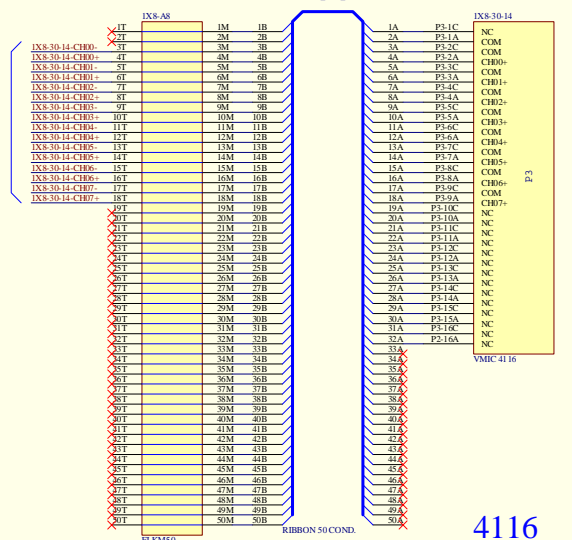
1X8-A8

1T
2T
3T
4T
5T
6T
7T
8T
9T
10T
11T
12T
13T
14T
15T
16T
17T
18T
19T
20T
21T
22T
23T
24T
25T
26T
27T
28T
29T
30T
31T
32T
33T
34T
35T
36T
37T
38T
39T
40T
41T
42T
43T
44T
45T
46T
47T
48T
49T
50T

1X8-30-14-CH00-
1X8-30-14-CH00+
1X8-30-14-CH01-
1X8-30-14-CH01+
1X8-30-14-CH02-
1X8-30-14-CH02+
1X8-30-14-CH03-
1X8-30-14-CH03+
1X8-30-14-CH04-
1X8-30-14-CH04+
1X8-30-14-CH05-
1X8-30-14-CH05+
1X8-30-14-CH06-
1X8-30-14-CH06+
1X8-30-14-CH07-
1X8-30-14-CH07+

| | |
|---|---|
| 1M | 1B |
| 2M | 2B |
| 3M | 3B |
| 4M | 4B |
| 5M | 5B |
| 6M | 6B |
| 7M | 7B |
| 8M | 8B |
| 9M | 9B |
| 10M | 10B |
| 11M | 11B |
| 12M | 12B |
| 13M | 13B |
| 14M | 14B |
| 15M | 15B |
| 16M | 16B |
| 17M | 17B |
| 18M | 18B |
| 19M | 19B |
| 20M | 20B |
| 21M | 21B |
| 22M | 22B |
| 23M | 23B |
| 24M | 24B |
| 25M | 25B |
| 26M | 26B |
| 27M | 27B |
| 28M | 28B |
| 29M | 29B |
| 30M | 30B |
| 31M | 31B |
| 32M | 32B |
| 33M | 33B |
| 34M | 34B |
| 35M | 35B |
| 36M | 36B |
| 37M | 37B |
| 38M | 38B |
| 39M | 39B |
| 40M | 40B |
| 41M | 41B |
| 42M | 42B |
| 43M | 43B |
| 44M | 44B |
| 45M | 45B |
| 46M | 46B |
| 47M | 47B |
| 48M | 48B |
| 49M | 49B |
| 50M | 50B |

FLKM50

RIBBON 50 COND.

| | | |
|---|---|---|
| 1A | P3-1C | NC |
| 2A | P3-1A | COM |
| 3A | P3-2C | COM |
| 4A | P3-2A | CH00+ |
| 5A | P3-3C | COM |
| 6A | P3-3A | CH01+ |
| 7A | P3-4C | COM |
| 8A | P3-4A | CH02+ |
| 9A | P3-5C | COM |
| 10A | P3-5A | CH03+ |
| 11A | P3-6C | COM |
| 12A | P3-6A | CH04+ |
| 13A | P3-7C | COM |
| 14A | P3-7A | CH05+ |
| 15A | P3-8C | COM |
| 16A | P3-8A | CH06+ |
| 17A | P3-9C | COM |
| 18A | P3-9A | CH07+ |
| 19A | P3-10C | NC |
| 20A | P3-10A | NC |
| 21A | P3-11C | NC |
| 22A | P3-11A | NC |
| 23A | P3-12C | NC |
| 24A | P3-12A | NC |
| 25A | P3-13C | NC |
| 26A | P3-13A | NC |
| 27A | P3-14C | NC |
| 28A | P3-14A | NC |
| 29A | P3-15C | NC |
| 30A | P3-15A | NC |
| 31A | P3-16C | NC |
| 32A | P2-16A | NC |

33A
34A
35A
36A
37A
38A
39A
40A
41A
42A
43A
44A
45A
46A
47A
48A
49A
50A

1X8-30-14
P3
VMIC 4116

4116